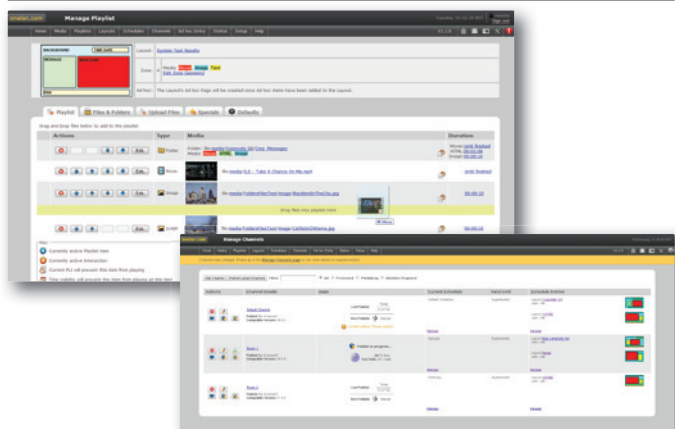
onelan.com

Manage Playlist

Home Media Playlists Layouts Schedules Channels Ad Hoc Entry Status Setup Help

Sign out

BACKGROUND

MESSAGE

Layout: System Test Results

Zone:

Media: Edit Zone Geometry

Ad Hoc: The Layout's Ad Hoc Page will be created once Ad Hoc items have been added to the Layout.

Playlist

Files & Folders

Upload Files

Specials

Defaults

Drag and Drop files below to add to the playlist

Actions

Type

Media

Durations

Folder

Movie

Image

Drag files into playlist here

Key

Currently active Playlist item

Currently active Interaction

Manage Channels

Home Media Playlists Layouts Schedules Channels Ad Hoc Entry Status Setup Help

Actions

Channel Details

State

Current Schedule

Hard Limit

Schedule Entries

Default Channel

Publish in progress

Manage